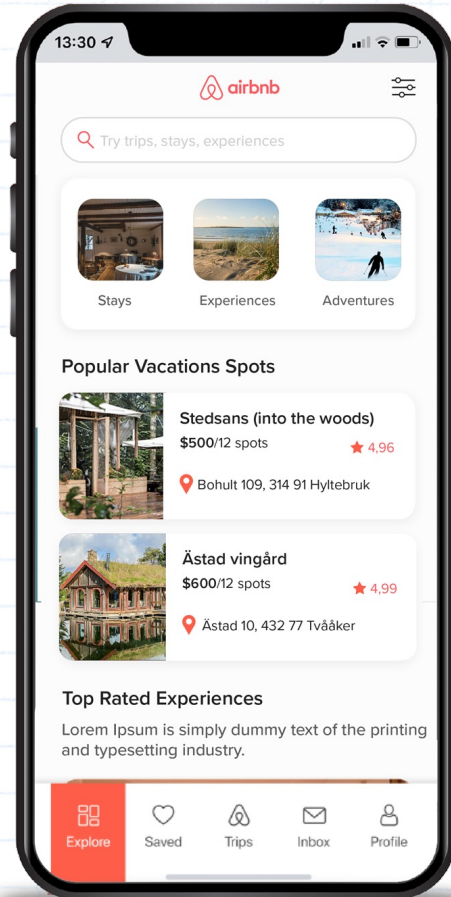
13:30

airbnb

Try trips, stays, experiences

Stays

Experiences

Adventures

Popular Vacations Spots

Stedsans (into the woods)
$500/12 spots
4,96
Bohult 109, 314 91 Hyltebruk

Ästad vingård
$600/12 spots
4,99
Ästad 10, 432 77 Tvååker

Top Rated Experiences

Lorem Ipsum is simply dummy text of the printing and typesetting industry.

Explore
Saved
Trips
Inbox
Profile